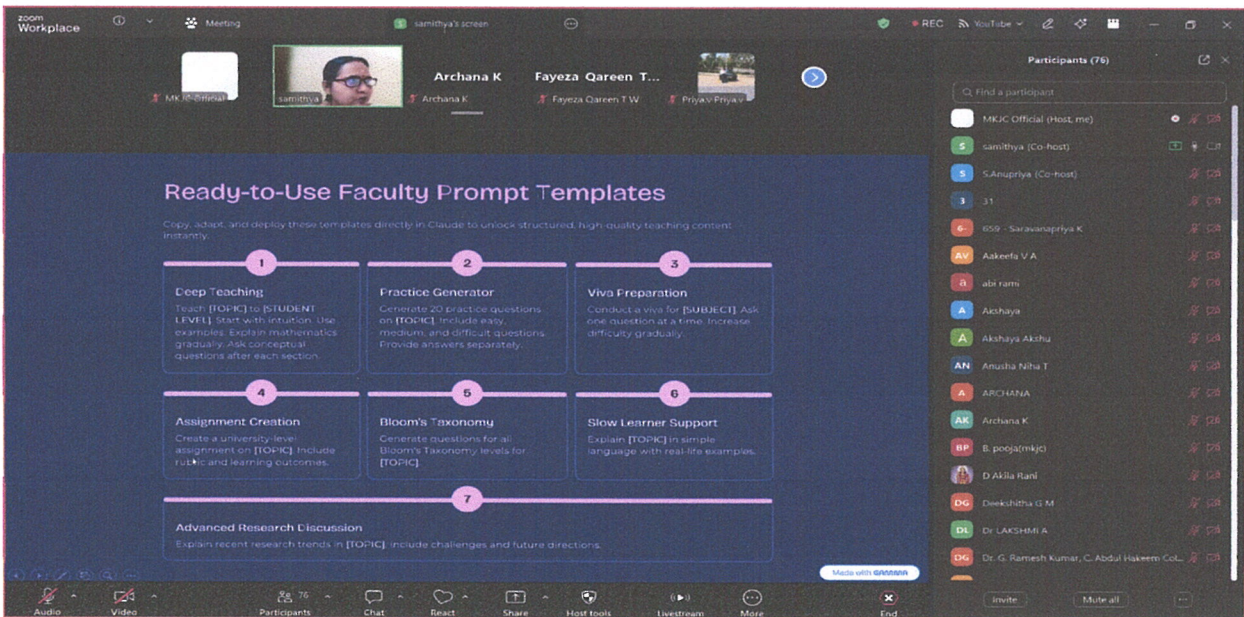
zoom Workplace

Meeting

samithya's screen

REC

YouTube

MKJC Official

samithya

Archana K

Archana K

Fayeza Qareen T...

Fayeza Qareen T W

Priya v Priya v

Ready-to-Use Faculty Prompt Templates

Copy, adapt, and deploy these templates directly in Claude to unlock structured, high-quality teaching content instantly.

1
Deep Teaching
Teach [TOPIC] to [STUDENT LEVEL]. Start with intuition. Use examples. Explain mathematics gradually. Ask conceptual questions after each section.

2
Practice Generator
Generate 20 practice questions on [TOPIC]. Include easy, medium, and difficult questions. Provide answers separately.

3
Viva Preparation
Conduct a viva for [SUBJECT]. Ask one question at a time. Increase difficulty gradually.

4
Assignment Creation
Create a university-level assignment on [TOPIC]. Include rubric and learning outcomes.

5
Bloom's Taxonomy
Generate questions for all Bloom's Taxonomy levels for [TOPIC].

6
Slow Learner Support
Explain [TOPIC] in simple language with real-life examples.

7
Advanced Research Discussion
Explain recent research trends in [TOPIC]. Include challenges and future directions.

Made with GAMMA

Participants (76)

Find a participant

MKJC Official (Host, me)
samithya (Co-host)
S.Anupriya (Co-host)
31
659 - Saravanapriya K
Aakeefa V A
abi rami
Akshaya
Akshaya Akshu
Anusha Niha T
ARCHANA
Archana K
B. pooja(mkjc)
D Akila Rani
Deekshitha G M
Dr LAKSHMI A
Dr. G. Ramesh Kumar, C. Abdul Hakeem Col...

Invite
Mute all

Audio
Video
Participants 76
Chat
React
Share
Host tools
Livestream
More
End